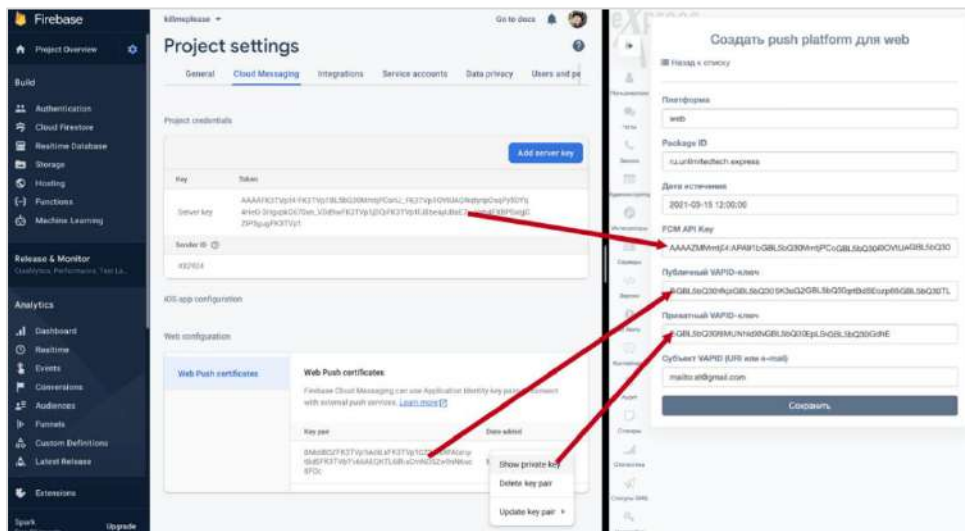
Firebase

Project Overview

Build

Authentication
Cloud Firestore
Realtime Database
Storage
Hosting
Functions
Machine Learning

Release & Monitor
Crashlytics, Performance, Test La...

Analytics

Dashboard
Realtime
Events
Conversions
Audiences
Funnels
Custom Definitions
Latest Release

Extensions

Spark
Upgrade

killmeplease

Go to docs

Project settings

General | Cloud Messaging | Integrations | Service accounts | Data privacy | Users and pe

Project credentials

Add server key

| Key | Token |
|---|---|
| Server key | AAAAFK3TVp14:FK3TVp1BL5bQ30MrntjPCorU_FK3TVp1OVIUAGNdfympOsqPy5DYj 4rHrD-3rlgvpkD07Gm_V0dfrwFK3TVp1@QrFK3TVp1fUBbeapUBeE7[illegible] 29P5gujFK3TVp1 |

Sender ID
482924

iOS app configuration

Web configuration

Web Push certificates

Web Push certificates

Firebase Cloud Messaging can use Application Identity key pairs to connect with external push services. Learn more

| Key pair | Date added |
|---|---|
| BMo8CfFK3TVp1kk0LkFK3TVp1C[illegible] tBdFK3TVp1Y\AAEQKTL6B-uCrn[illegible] 8FDc | |

Show private key
Delete key pair
Update key pair

Создать push platform для web

Назад к списку

Платформа
web

Package ID
ru.unlimitedtech.express

Дата истечения
2021-03-15 12:00:00

FCM API Key
AAAAZMMrntjE4:APA91bGBL5bQ30MrntjPCoGBL5bQ30ROVIUAGBL5bQ30

Публичный VAPID-ключ
BGBL5bQ30RkjzGBL5bQ305K3eG2GBL5bQ30gtBdSEozp85GBL5bQ30TL

Приватный VAPID-ключ
BGBL5bQ309MUNYdXNGBL5bQ30EpL5tGBL5bQ30GdhE

Субъект VAPID (URI или e-mail)
mailto:a@gmail.com

Сохранить